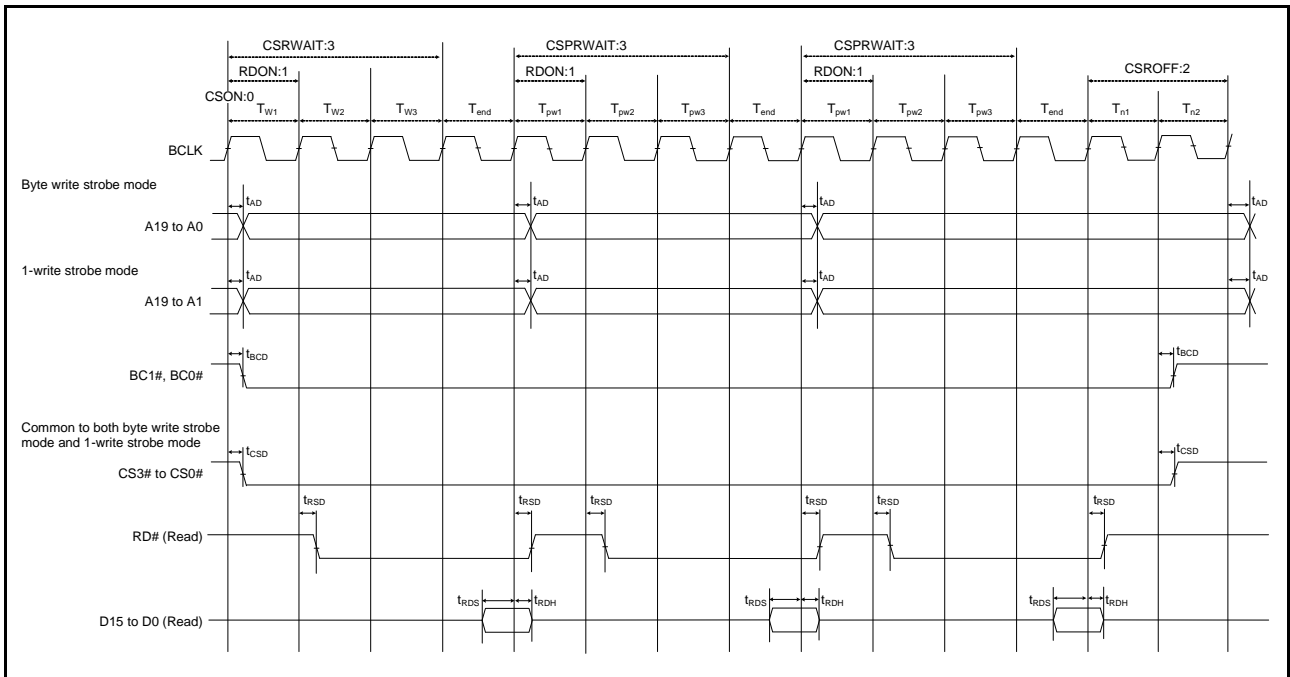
CSRWAIT:3
CSPRWAIT:3
CSPRWAIT:3
RDON:1
RDON:1
RDON:1
CSROFF:2
CSON:0
$T_{W1}$ $T_{W2}$ $T_{W3}$ $T_{end}$ $T_{pw1}$ $T_{pw2}$ $T_{pw3}$ $T_{end}$ $T_{pw1}$ $T_{pw2}$ $T_{pw3}$ $T_{end}$ $T_{n1}$ $T_{n2}$

BCLK

Byte write strobe mode
$t_{AD}$ $t_{AD}$ $t_{AD}$ $t_{AD}$
A19 to A0

1-write strobe mode
$t_{AD}$ $t_{AD}$ $t_{AD}$ $t_{AD}$
A19 to A1

$t_{BCD}$ $t_{BCD}$
BC1#, BC0#

Common to both byte write strobe mode and 1-write strobe mode
$t_{CSD}$ $t_{CSD}$
CS3# to CS0#

$t_{RSD}$ $t_{RSD}$ $t_{RSD}$ $t_{RSD}$ $t_{RSD}$ $t_{RSD}$
RD# (Read)

$t_{RDS}$ $t_{RDH}$ $t_{RDS}$ $t_{RDH}$ $t_{RDS}$ $t_{RDH}$
D15 to D0 (Read)